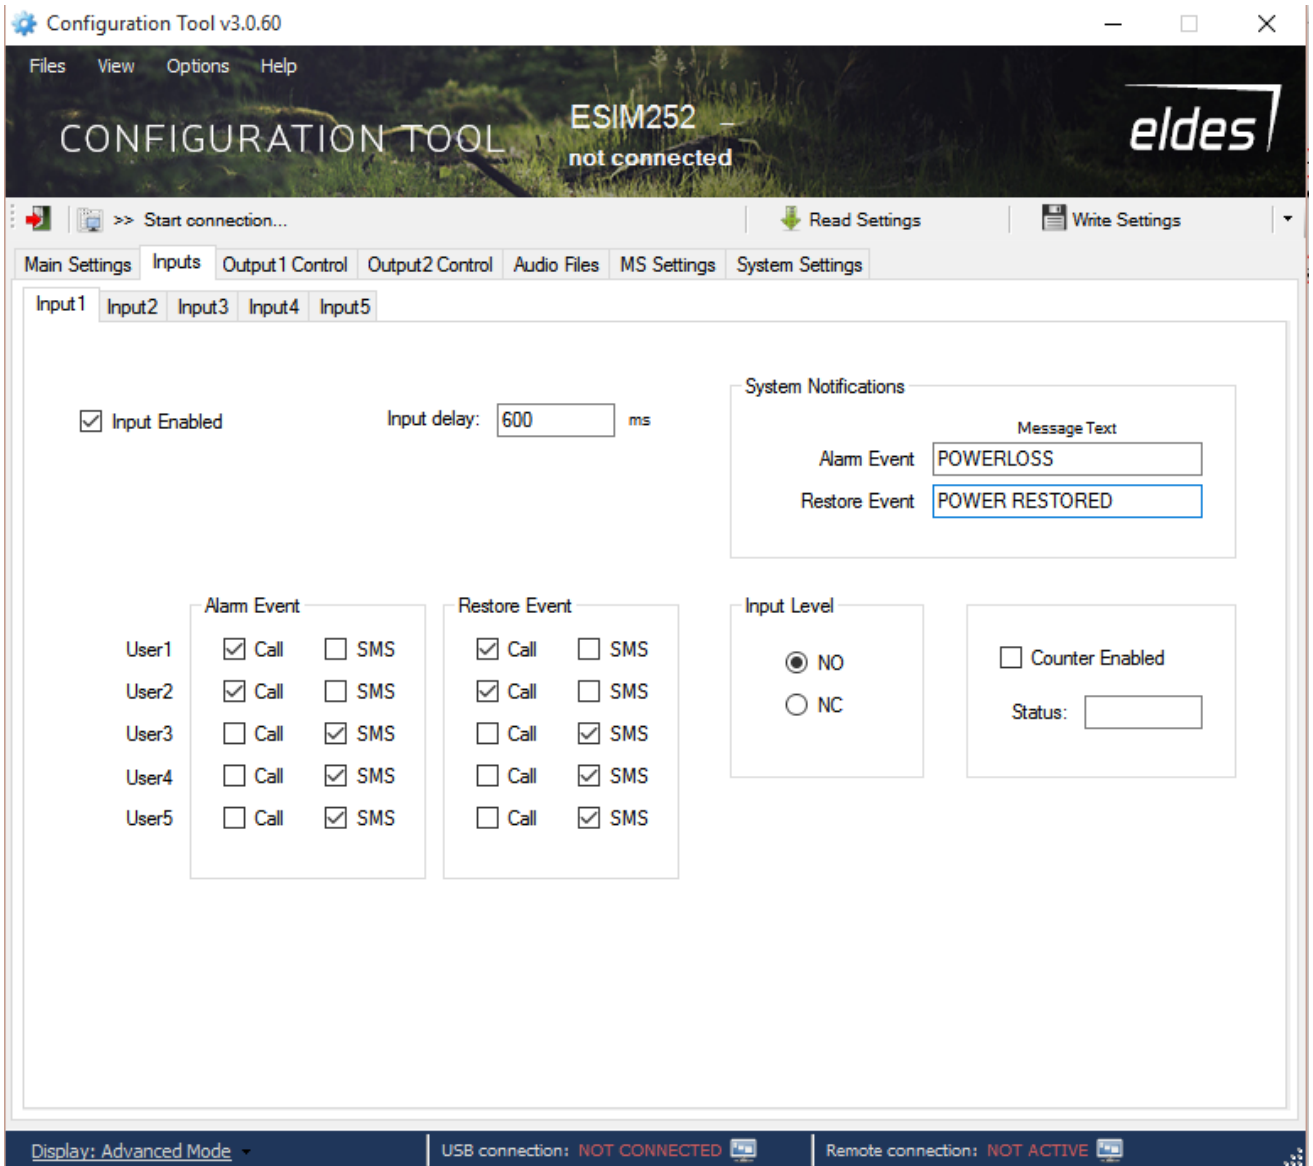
Configuration Tool v3.0.60

Files View Options Help

CONFIGURATION TOOL

ESIM252 _
not connected

eldes

>> Start connection...

Read Settings

Write Settings

Main Settings | Inputs | Output1 Control | Output2 Control | Audio Files | MS Settings | System Settings

Input1 | Input2 | Input3 | Input4 | Input5

Input Enabled

Input delay: 600 ms

System Notifications

Message Text

Alarm Event POWERLOSS

Restore Event POWER RESTORED

Alarm Event

Restore Event

| | Alarm Event | | Restore Event | |
|---|---|---|---|---|
| User1 | Call | SMS | Call | SMS |
| User2 | Call | SMS | Call | SMS |
| User3 | Call | SMS | Call | SMS |
| User4 | Call | SMS | Call | SMS |
| User5 | Call | SMS | Call | SMS |

Input Level

NO

NC

Counter Enabled

Status:

Display: Advanced Mode

USB connection: NOT CONNECTED

Remote connection: NOT ACTIVE